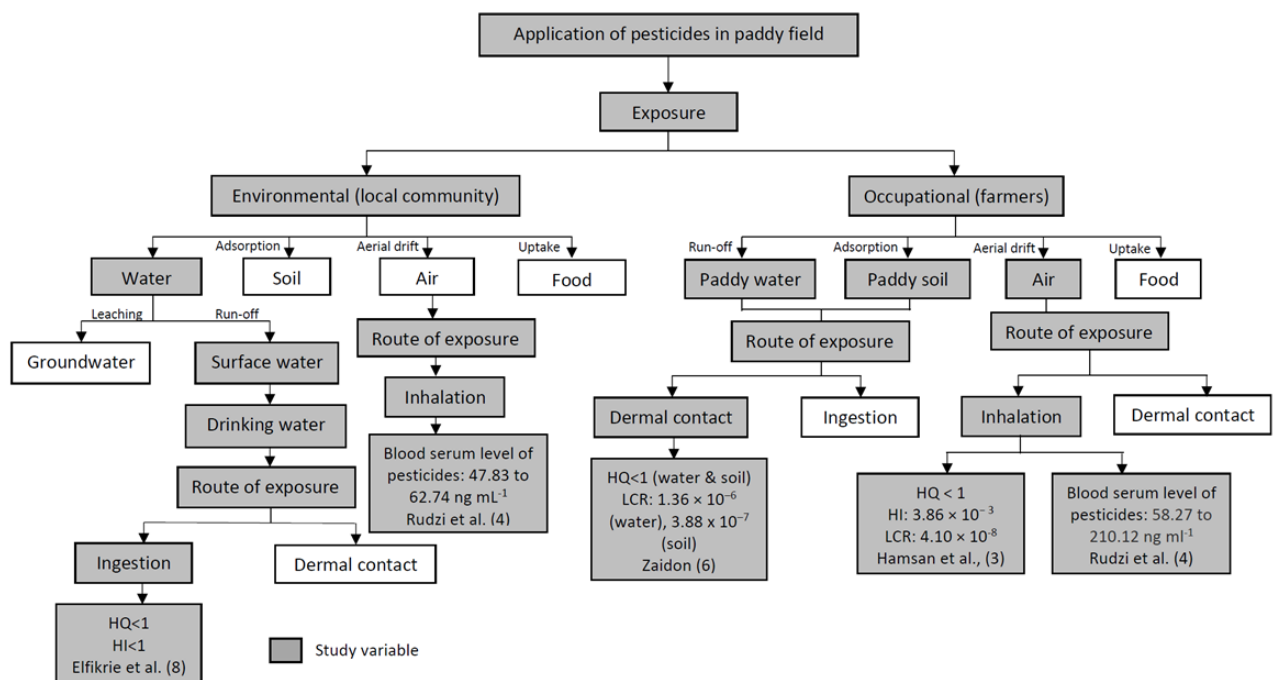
Application of pesticides in paddy field

Exposure

Environmental (local community)

Occupational (farmers)

Adsorption

Aerial drift

Uptake

Water

Soil

Air

Food

Leaching

Run-off

Groundwater

Surface water

Drinking water

Route of exposure

Ingestion

Dermal contact

HQ<1
HI<1
Elfikrie et al. (8)

Route of exposure

Inhalation

Blood serum level of pesticides: 47.83 to 62.74 ng mL$^{-1}$
Rudzi et al. (4)

Run-off

Adsorption

Aerial drift

Uptake

Paddy water

Paddy soil

Air

Food

Route of exposure

Dermal contact

Ingestion

HQ<1 (water & soil)
LCR: $1.36 \times 10^{-6}$ (water), $3.88 \times 10^{-7}$ (soil)
Zaidon (6)

Route of exposure

Inhalation

Dermal contact

HQ < 1
HI: $3.86 \times 10^{-3}$
LCR: $4.10 \times 10^{-8}$
Hamsan et al., (3)

Blood serum level of pesticides: 58.27 to 210.12 ng ml$^{-1}$
Rudzi et al. (4)

Study variable